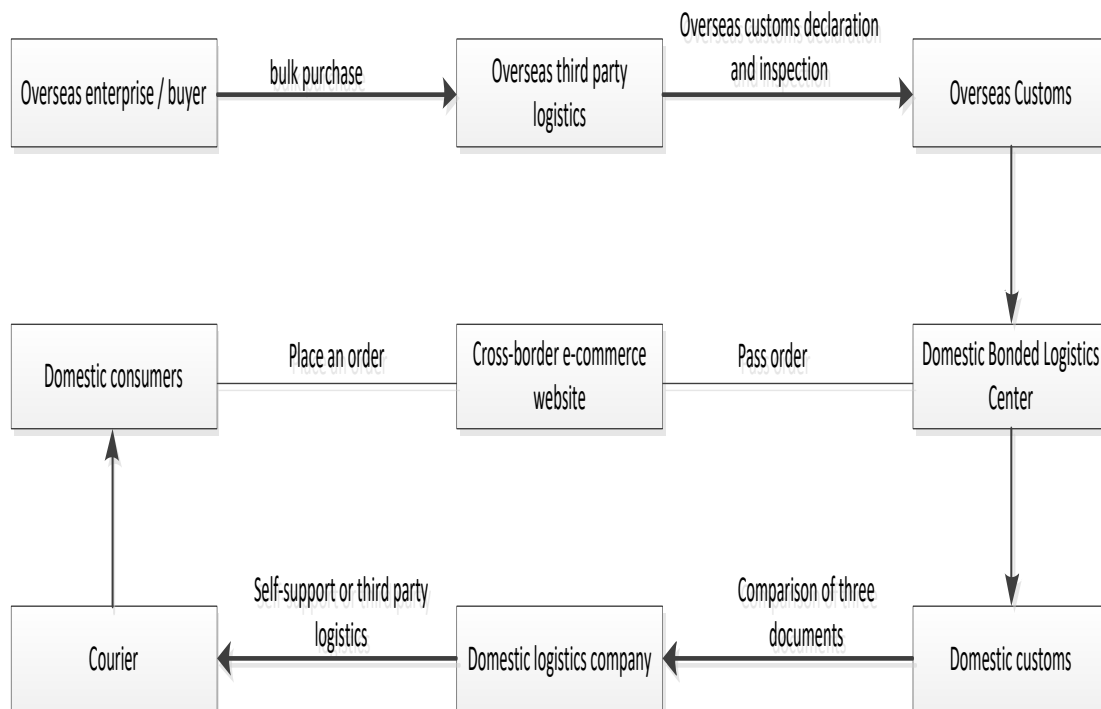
Overseas enterprise / buyer

bulk purchase

Overseas third party logistics

Overseas customs declaration and inspection

Overseas Customs

Domestic consumers

Place an order

Cross-border e-commerce website

Pass order

Domestic Bonded Logistics Center

Courier

Self-support or third party logistics

Domestic logistics company

Comparison of three documents

Domestic customs